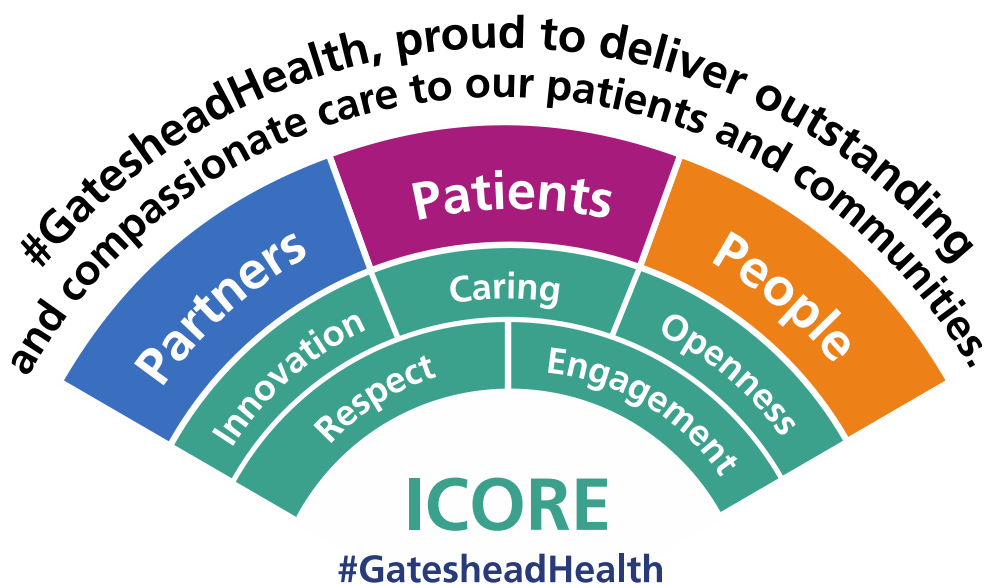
#GatesheadHealth, proud to deliver outstanding and compassionate care to our patients and communities.

Partners

Patients

People

Innovation

Caring

Openness

Respect

Engagement

ICORE

#GatesheadHealth